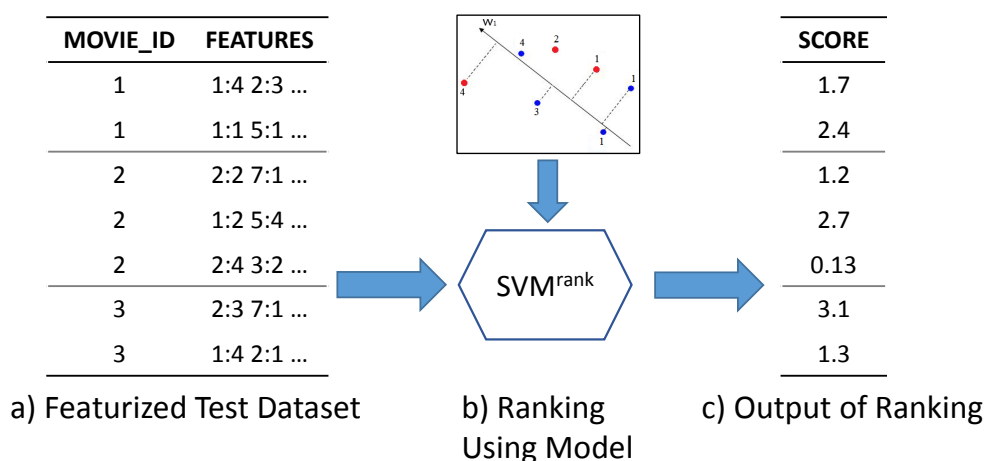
| MOVIE_ID | FEATURES |
|---|---|
| 1 | 1:4 2:3 ... |
| 1 | 1:1 5:1 ... |
| 2 | 2:2 7:1 ... |
| 2 | 1:2 5:4 ... |
| 2 | 2:4 3:2 ... |
| 3 | 2:3 7:1 ... |
| 3 | 1:4 2:1 ... |

$w_1$
4 2 1 1 4 3 1

SVM$^{rank}$

| SCORE |
|---|
| 1.7 |
| 2.4 |
| 1.2 |
| 2.7 |
| 0.13 |
| 3.1 |
| 1.3 |

a) Featurized Test Dataset

b) Ranking Using Model

c) Output of Ranking